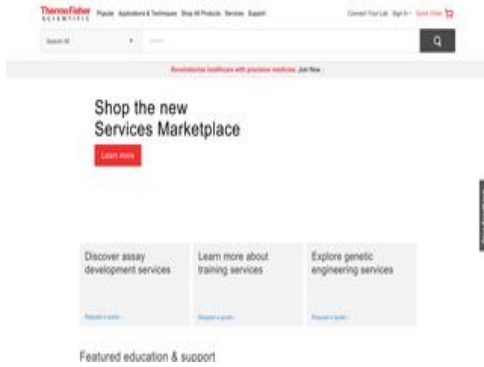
ThermoFisher SCIENTIFIC Popular Applications & Techniques Shop All Products Services Support

Connect Your Lab Sign In Quick Order

Search All

Search

Revolutionize healthcare with precision medicine. Join Now

Shop the new Services Marketplace

Learn more

Discover assay development services

Request a quote

Learn more about training services

Request a quote

Explore genetic engineering services

Request a quote

Featured education & support